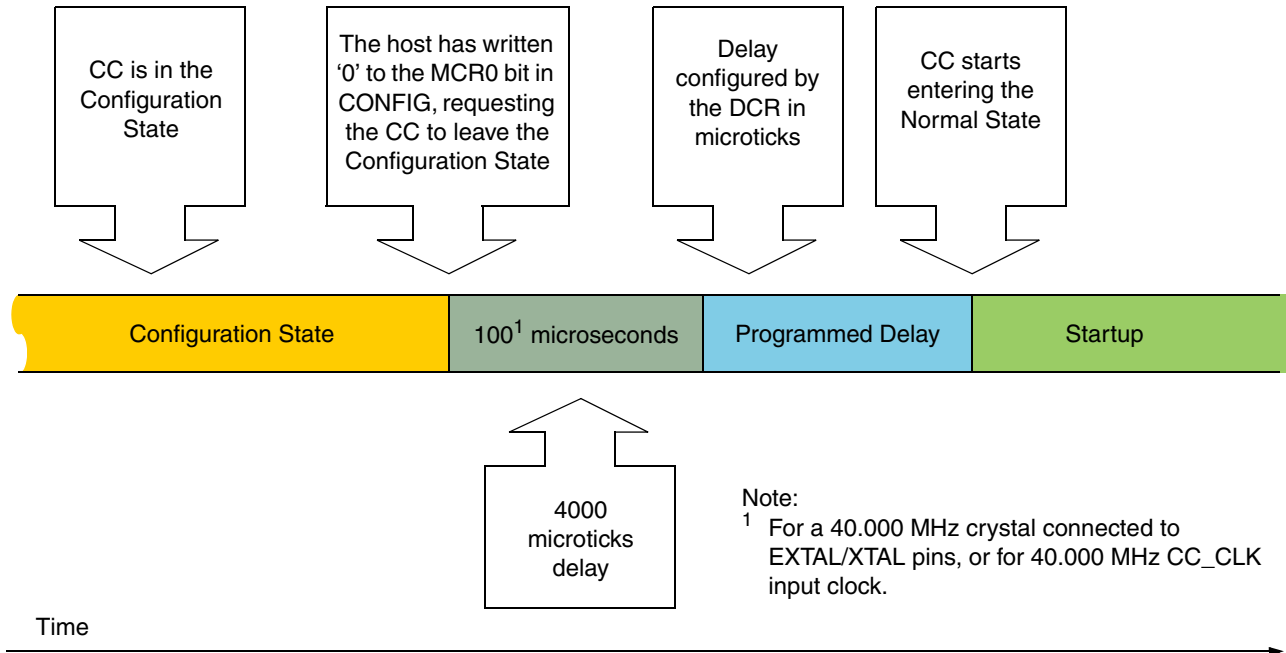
CC is in the Configuration State

The host has written '0' to the MCR0 bit in CONFIG, requesting the CC to leave the Configuration State

Delay configured by the DCR in microticks

CC starts entering the Normal State

Configuration State

$100^1$ microseconds

Programmed Delay

Startup

4000 microticks delay

Note:
$^1$ For a 40.000 MHz crystal connected to EXTAL/XTAL pins, or for 40.000 MHz CC_CLK input clock.

Time